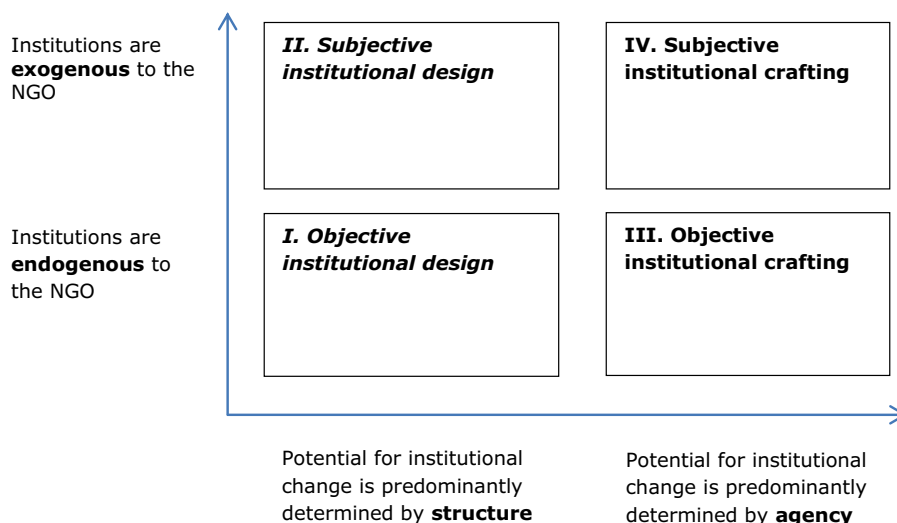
Institutions are **exogenous** to the NGO

*II. Subjective institutional design*

IV. Subjective institutional crafting

Institutions are **endogenous** to the NGO

*I. Objective institutional design*

III. Objective institutional crafting

Potential for institutional change is predominantly determined by **structure**

Potential for institutional change is predominantly determined by **agency**